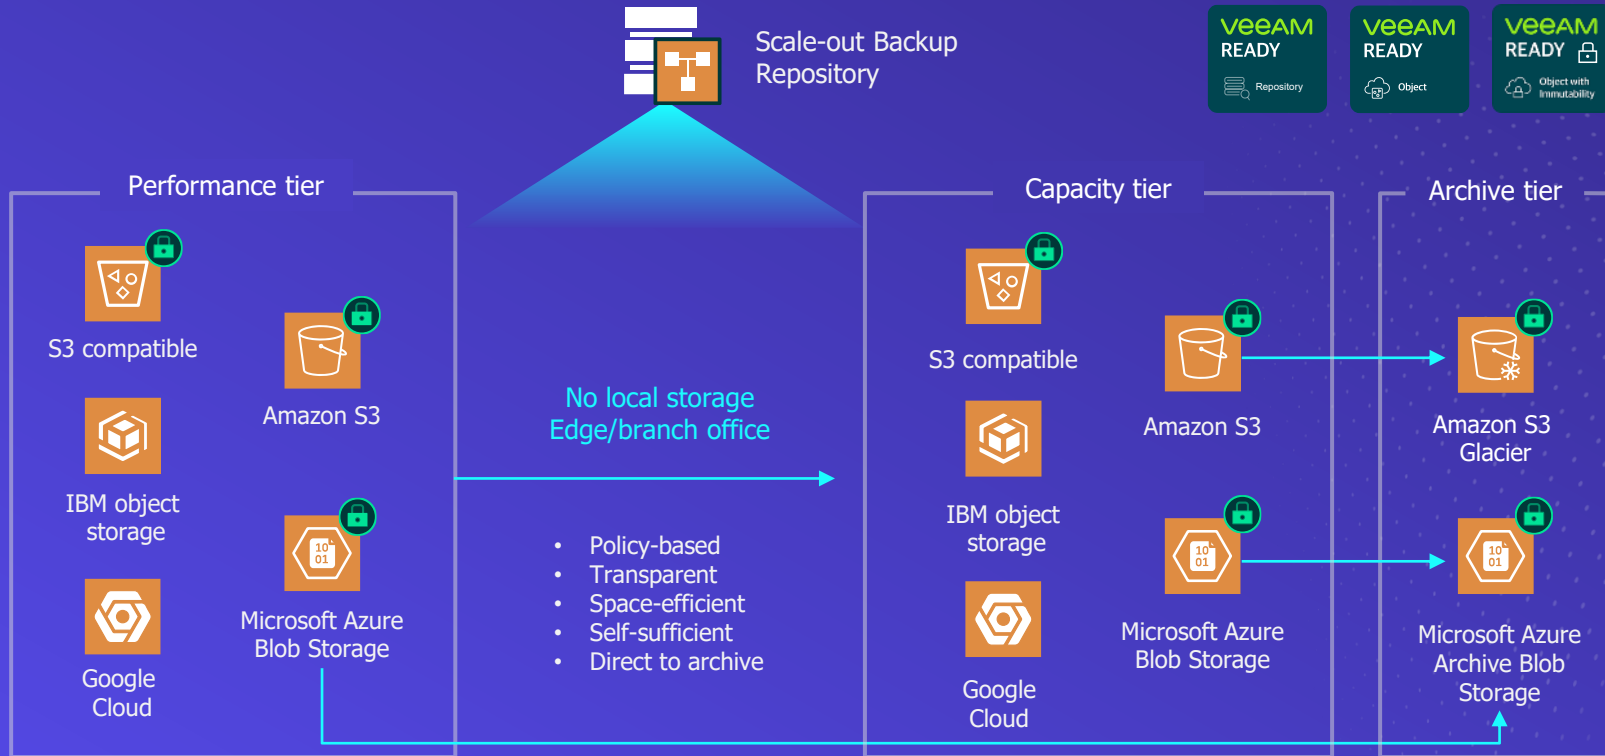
Scale-out Backup Repository

VEEAM READY Repository

VEEAM READY Object

VEEAM READY Object with Immutability

Performance tier

S3 compatible

Amazon S3

IBM object storage

Google Cloud

10 01

Microsoft Azure Blob Storage

No local storage
Edge/branch office

• Policy-based
• Transparent
• Space-efficient
• Self-sufficient
• Direct to archive

Capacity tier

S3 compatible

Amazon S3

IBM object storage

10 01

Microsoft Azure Blob Storage

Google Cloud

Archive tier

Amazon S3 Glacier

10 01

Microsoft Azure Archive Blob Storage